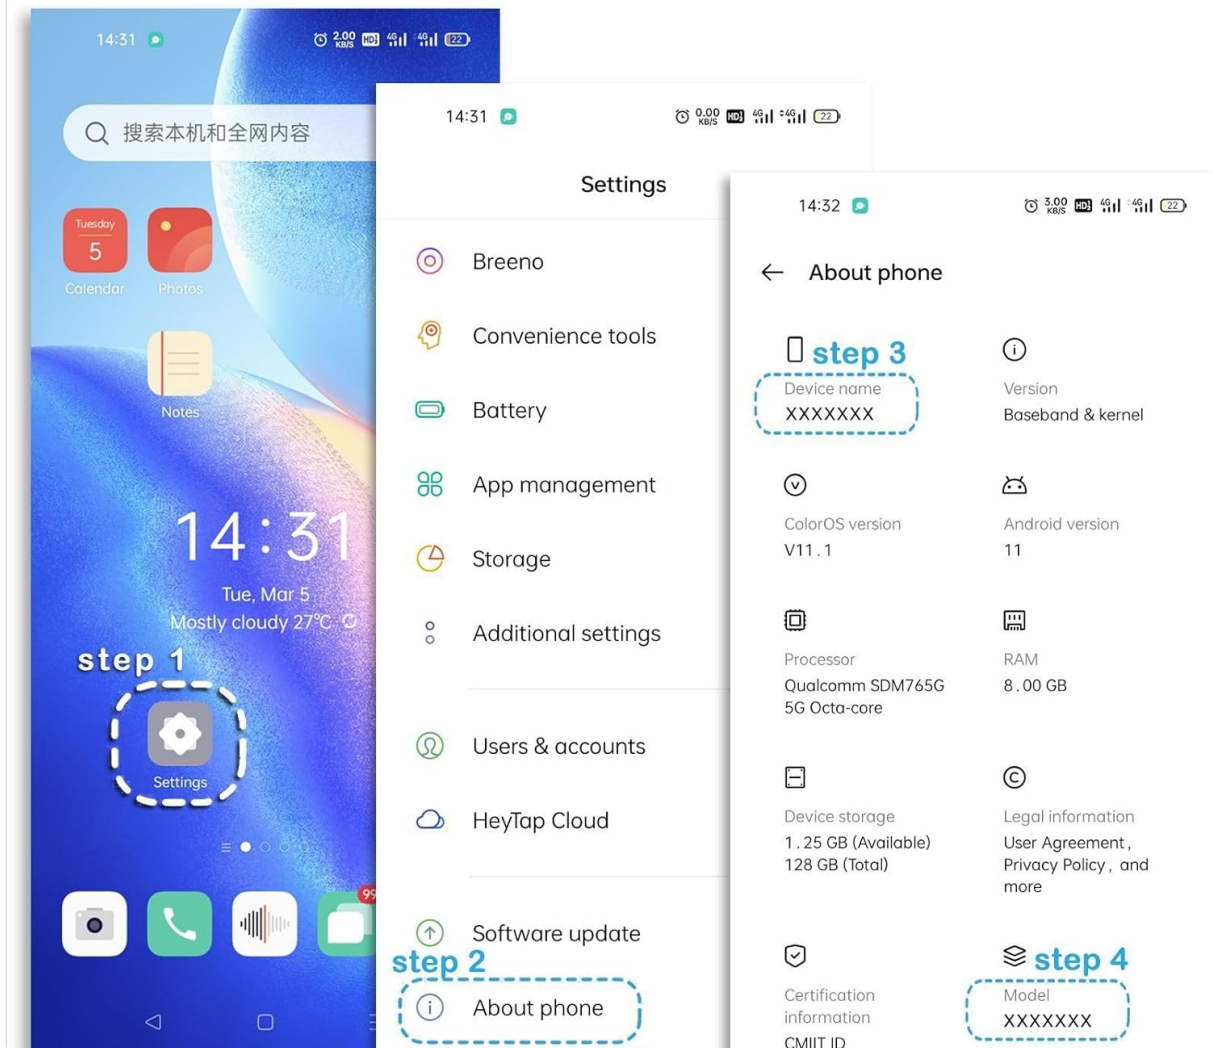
14:31 2.00 KB/S HD 4G 4G 22

搜索本机和全网内容

Tuesday 5
Calendar

Photos

Notes

14:31
Tue, Mar 5
Mostly cloudy 27°C

step 1

Settings

99

14:31 0.00 KB/S HD 4G 4G 22

Settings

Breeno

Convenience tools

Battery

App management

Storage

Additional settings

Users & accounts

HeyTap Cloud

Software update

step 2

About phone

14:32 3.00 KB/S HD 4G 4G 22

About phone

step 3
Device name
XXXXXXX

Version
Baseband & kernel

ColorOS version
V11.1

Android version
11

Processor
Qualcomm SDM765G 5G Octa-core

RAM
8.00 GB

Device storage
1.25 GB (Available)
128 GB (Total)

Legal information
User Agreement, Privacy Policy, and more

Certification information
CMIIT ID

step 4
Model
XXXXXXX